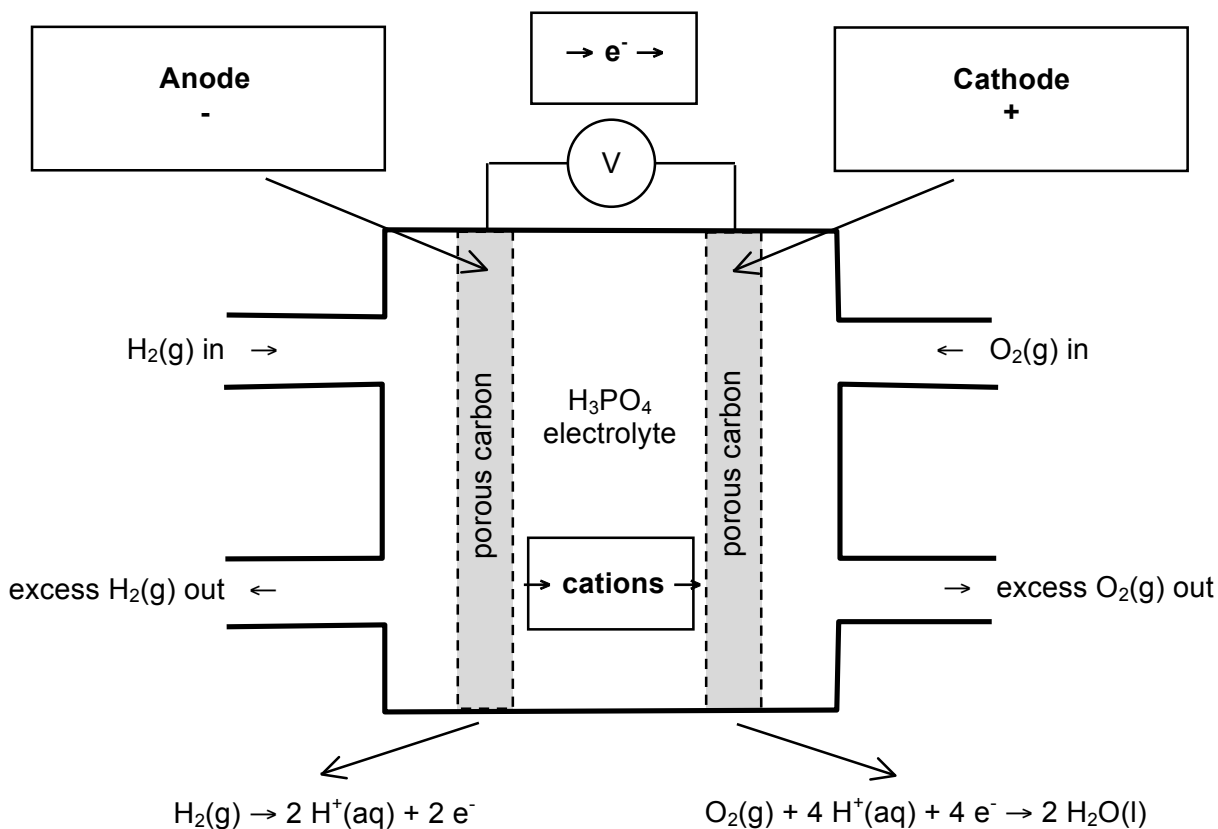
Anode
-

$\rightarrow e^- \rightarrow$

Cathode
+

V

$H_2(g)$ in $\rightarrow$

$\leftarrow$ $O_2(g)$ in

porous carbon

$H_3PO_4$
electrolyte

porous carbon

excess $H_2(g)$ out $\leftarrow$

$\rightarrow$ cations $\rightarrow$

$\rightarrow$ excess $O_2(g)$ out

$H_2(g) \rightarrow 2\ H^+(aq) + 2\ e^-$

$O_2(g) + 4\ H^+(aq) + 4\ e^- \rightarrow 2\ H_2O(l)$